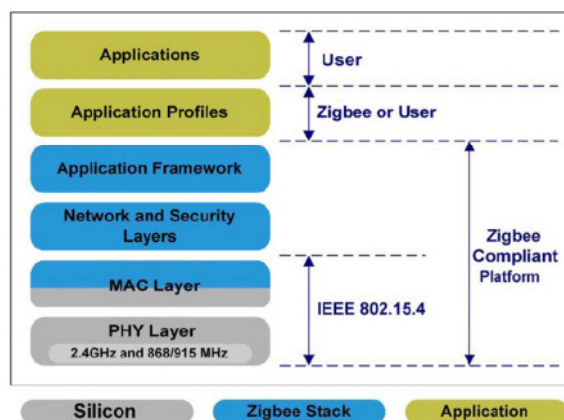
Applications

Application Profiles

Application Framework

Network and Security Layers

MAC Layer

PHY Layer

2.4GHz and 868/915 MHz

User

Zigbee or User

Zigbee Compliant Platform

IEEE 802.15.4

Silicon

Zigbee Stack

Application